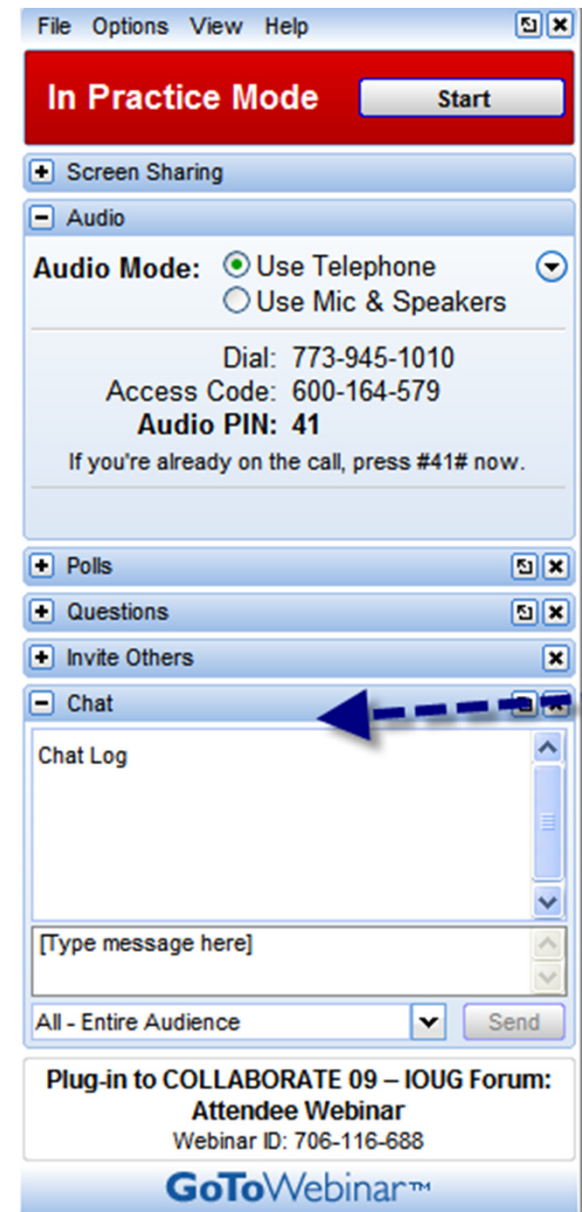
File Options View Help

In Practice Mode Start

Screen Sharing

Audio

Audio Mode: Use Telephone
Use Mic & Speakers

Dial: 773-945-1010
Access Code: 600-164-579
Audio PIN: 41
If you're already on the call, press #41# now.

Polls

Questions

Invite Others

Chat

Chat Log

[Type message here]

All - Entire Audience Send

Plug-in to COLLABORATE 09 – IOUG Forum: Attendee Webinar
Webinar ID: 706-116-688

GoToWebinar™